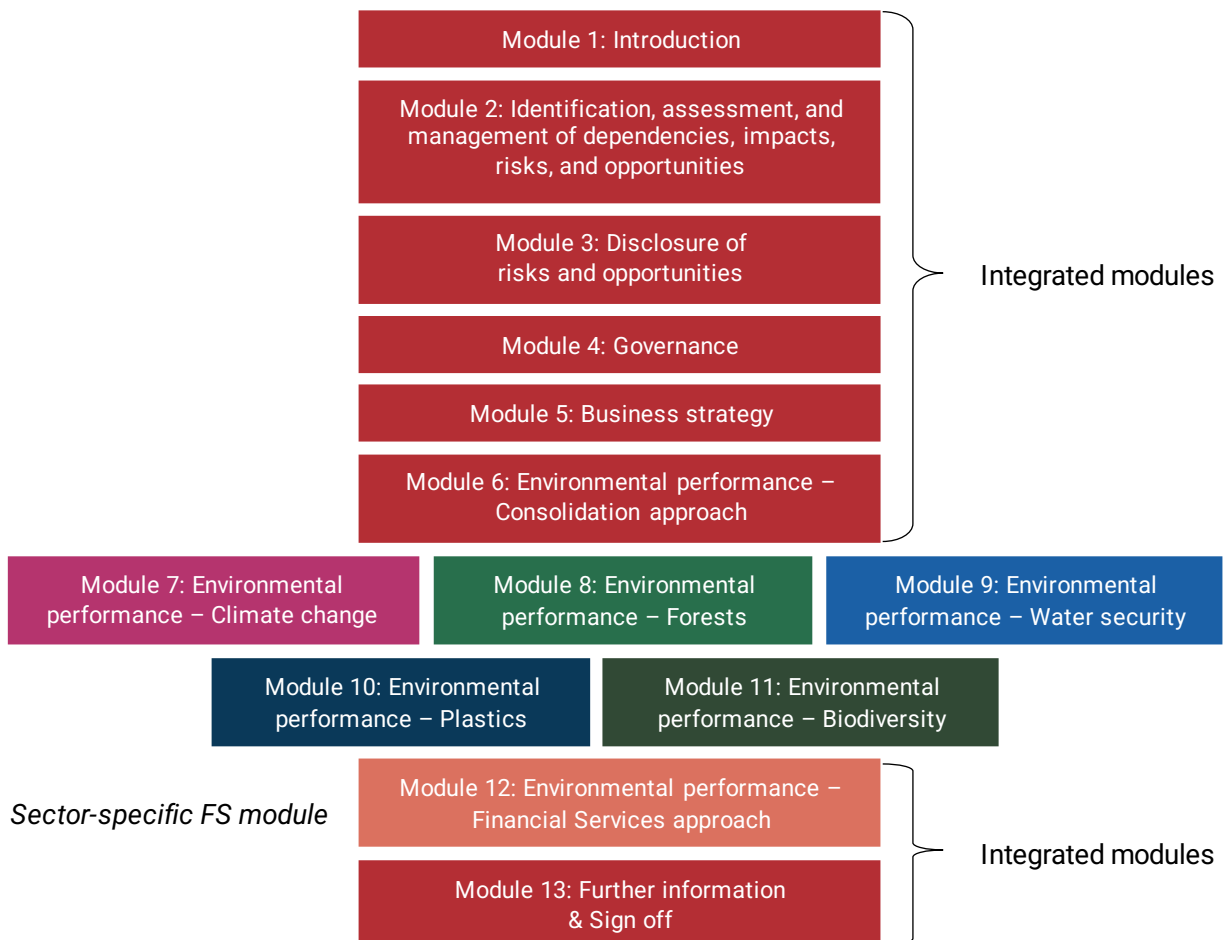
Module 1: Introduction

Module 2: Identification, assessment, and management of dependencies, impacts, risks, and opportunities

Module 3: Disclosure of risks and opportunities

Module 4: Governance

Module 5: Business strategy

Module 6: Environmental performance – Consolidation approach

Integrated modules

Module 7: Environmental performance – Climate change

Module 8: Environmental performance – Forests

Module 9: Environmental performance – Water security

Module 10: Environmental performance – Plastics

Module 11: Environmental performance – Biodiversity

Sector-specific FS module

Module 12: Environmental performance – Financial Services approach

Module 13: Further information & Sign off

Integrated modules